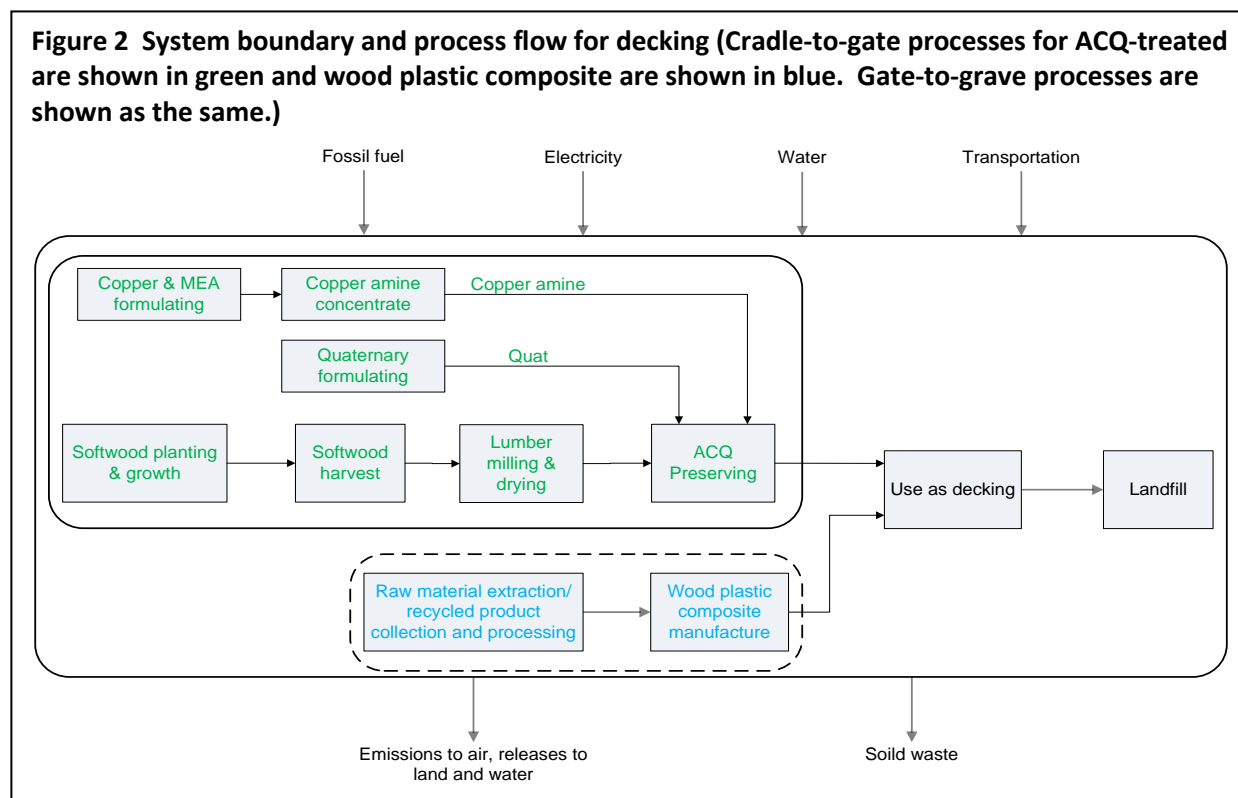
**Figure 2 System boundary and process flow for decking (Cradle-to-gate processes for ACQ-treated are shown in green and wood plastic composite are shown in blue. Gate-to-grave processes are shown as the same.)**

Fossil fuel

Electricity

Water

Transportation

Copper & MEA formulating

Copper amine concentrate

Copper amine

Quaternary formulating

Quat

Softwood planting & growth

Softwood harvest

Lumber milling & drying

ACQ Preserving

Use as decking

Landfill

Raw material extraction/ recycled product collection and processing

Wood plastic composite manufacture

Emissions to air, releases to land and water

Soild waste